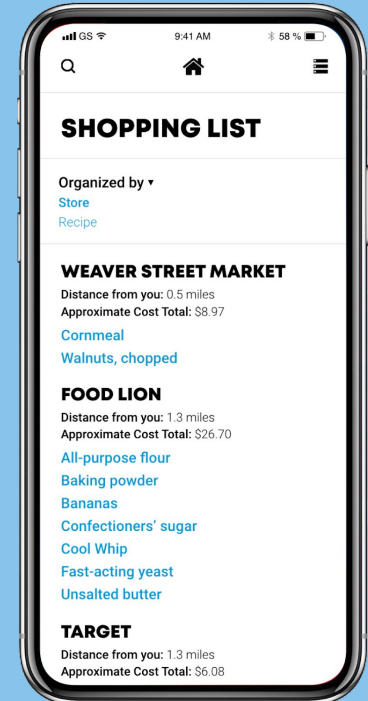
GS 9:41 AM 58 %

SHOPPING LIST

Organized by ▾
Store
Recipe

WEAVER STREET MARKET
Distance from you: 0.5 miles
Approximate Cost Total: $8.97
Cornmeal
Walnuts, chopped

FOOD LION
Distance from you: 1.3 miles
Approximate Cost Total: $26.70
All-purpose flour
Baking powder
Bananas
Confectioners' sugar
Cool Whip
Fast-acting yeast
Unsalted butter

TARGET
Distance from you: 1.3 miles
Approximate Cost Total: $6.08